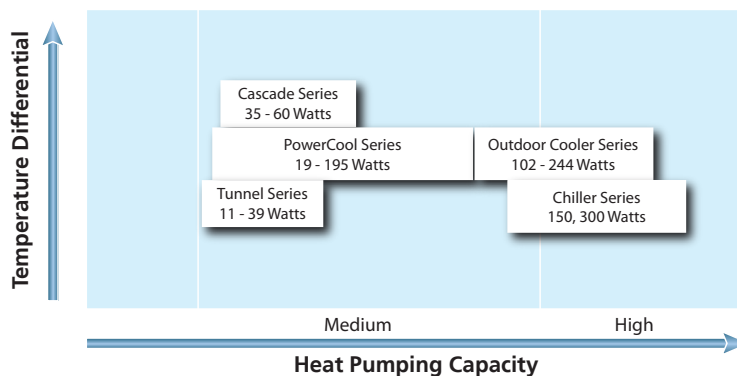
Temperature Differential

Cascade Series
35 - 60 Watts

PowerCool Series
19 - 195 Watts

Outdoor Cooler Series
102 - 244 Watts

Tunnel Series
11 - 39 Watts

Chiller Series
150, 300 Watts

Medium

High

Heat Pumping Capacity